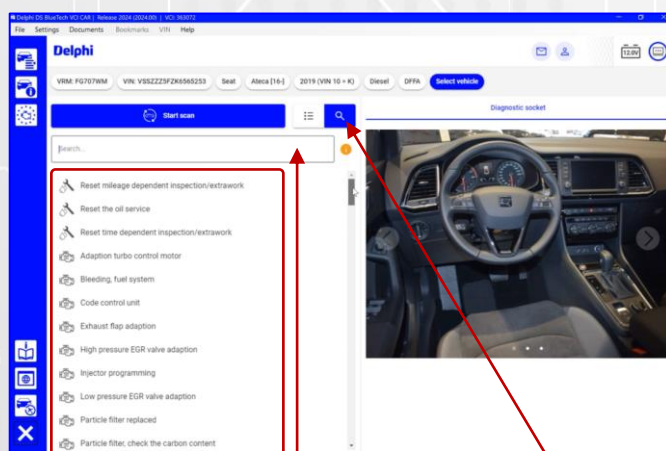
Delphi DS BlueTech VCI CAR | Release 2024 (2024.00) | VCI: 393072

File Settings Documents Bookmarks VIN Help

Delphi

12.0V

VRM: FG707WM VIN: VSSZZZ5FZK6565253 Seat Ateca [16-] 2019 (VIN 10 = K) Diesel DFFA Select vehicle

Start scan

Diagnostic socket

Search...

Reset mileage dependent inspection/extrawork

Reset the oil service

Reset time dependent inspection/extrawork

Adaption turbo control motor

Bleeding, fuel system

Code control unit

Exhaust flap adaption

High pressure EGR valve adaption

Injector programming

Low pressure EGR valve adaption

Particle filter replaced

Particle filter, check the carbon content